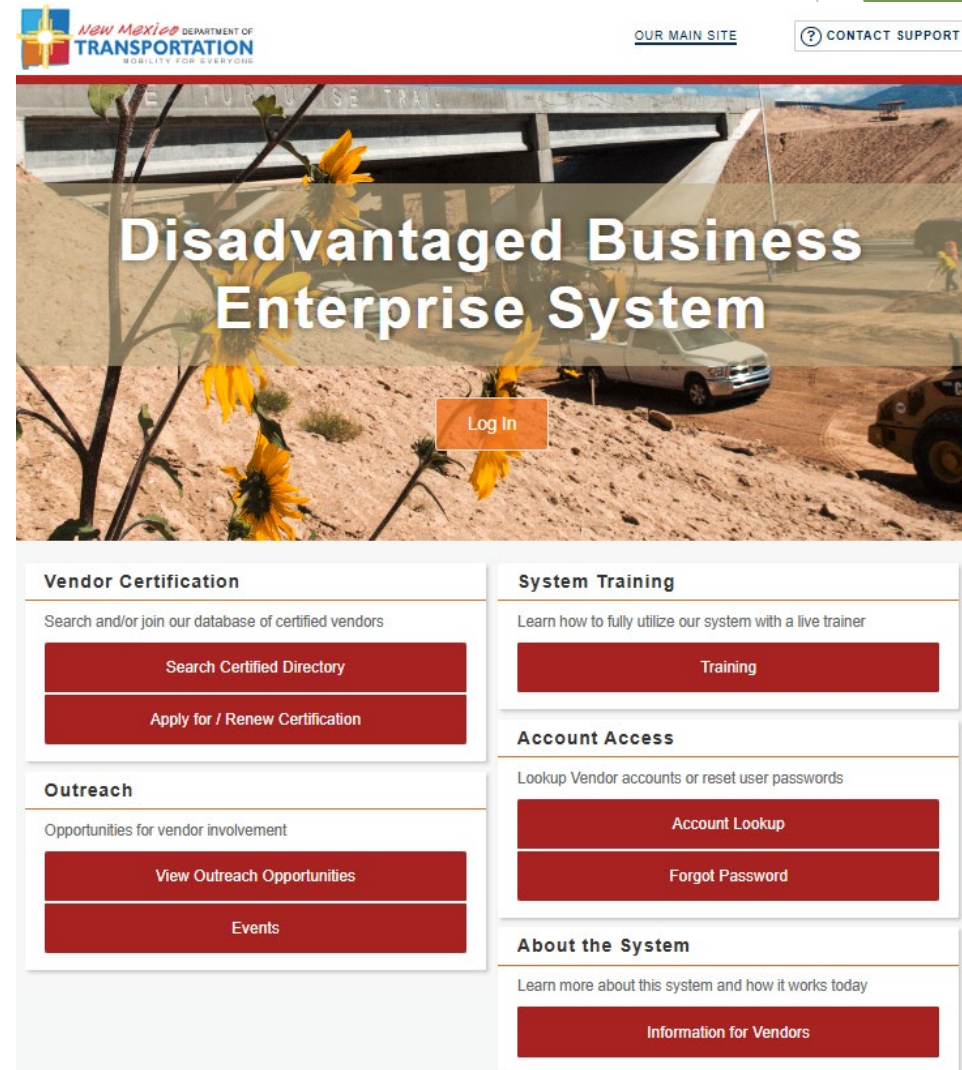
New Mexico DEPARTMENT OF TRANSPORTATION MOBILITY FOR EVERYONE

OUR MAIN SITE

CONTACT SUPPORT

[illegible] TURQUOISE TRAIL

Disadvantaged Business Enterprise System

Log In

Vendor Certification

Search and/or join our database of certified vendors

Search Certified Directory

Apply for / Renew Certification

Outreach

Opportunities for vendor involvement

View Outreach Opportunities

Events

System Training

Learn how to fully utilize our system with a live trainer

Training

Account Access

Lookup Vendor accounts or reset user passwords

Account Lookup

Forgot Password

About the System

Learn more about this system and how it works today

Information for Vendors